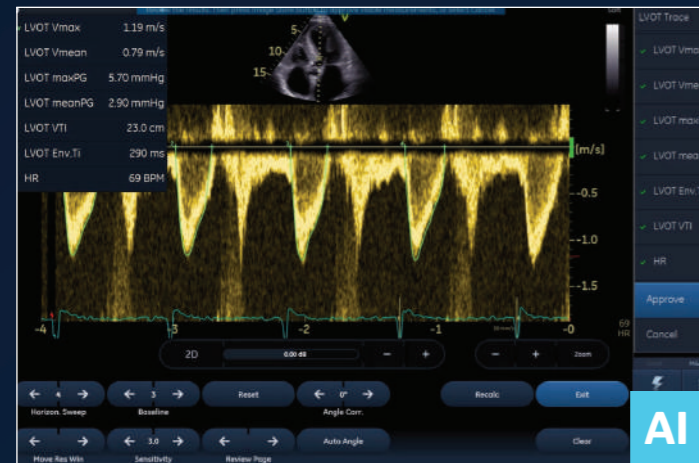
| LVOT Vmax | 1.19 m/s |
|---|---|
| LVOT Vmean | 0.79 m/s |
| LVOT maxPG | 5.70 mmHg |
| LVOT meanPG | 2.90 mmHg |
| LVOT VTI | 23.0 cm |
| LVOT Env.Ti | 290 ms |
| HR | 69 BPM |

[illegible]

5
10
15

[m/s]
-0.5
-1.0
-1.5

-4
-3
-2
-1
-0
69 HR

2D
0.00 dB
−
+
−
+
Zoom

4
Horizon. Sweep
3
Baseline
Reset
0°
Angle Corr.
Recalc
Exit

Move Res Win
3.0
Sensitivity
Review Page
Auto Angle
Clear

LVOT Trace
LVOT Vmax
LVOT Vme
LVOT max
LVOT mea
LVOT Env.
LVOT VTI
HR
Approve
Cancel

AI